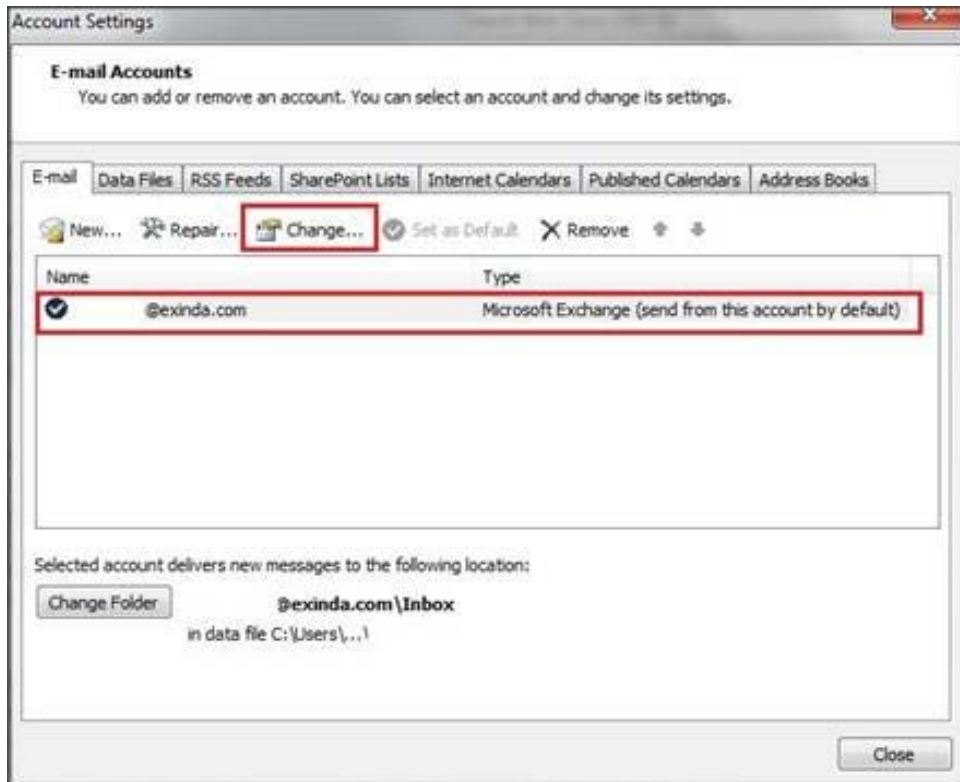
Account Settings

E-mail Accounts
You can add or remove an account. You can select an account and change its settings.

E-mail | Data Files | RSS Feeds | SharePoint Lists | Internet Calendars | Published Calendars | Address Books

New... Repair... Change... Set as Default Remove

| Name | Type |
|---|---|
| @exinda.com | Microsoft Exchange (send from this account by default) |

Selected account delivers new messages to the following location:

Change Folder @exinda.com\Inbox
in data file C:\Users\...\

Close